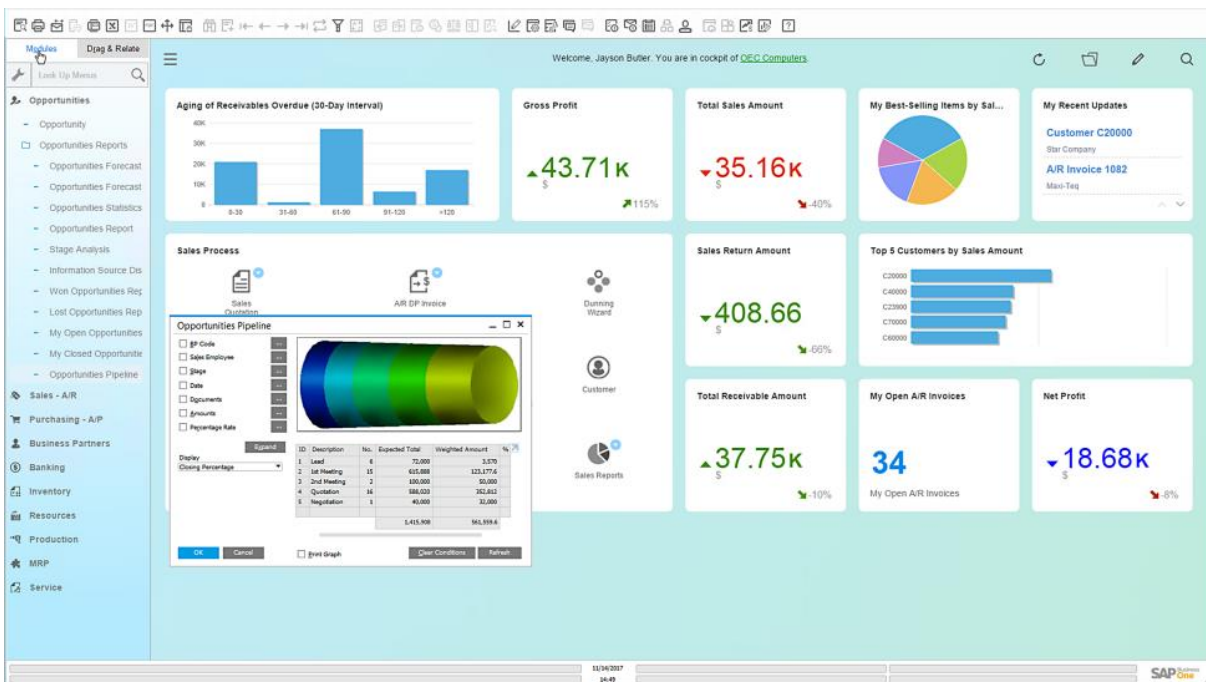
Modules Drag & Relate

Look Up Menus

Opportunities
- Opportunity
Opportunities Reports
- Opportunities Forecast
- Opportunities Forecast
- Opportunities Statistics
- Opportunities Report
- Stage Analysis
- Information Source Dis
- Won Opportunities Rep
- Lost Opportunities Rep
- My Open Opportunities
- My Closed Opportunitie
- Opportunities Pipeline
Sales - A/R
Purchasing - A/P
Business Partners
Banking
Inventory
Resources
Production
MRP
Service

Welcome, Jayson Butler. You are in cockpit of OEC Computers.

Aging of Receivables Overdue (30-Day Interval)
40K
30K
20K
10K
0
0-30 31-60 61-90 91-120 >120

Gross Profit
$43.71K
115%

Total Sales Amount
$35.16K
-40%

My Best-Selling Items by Sal...

My Recent Updates
Customer C20000
Star Company
A/R Invoice 1082
Maxi-Teq

Sales Process
Sales Quotation
A/R DP Invoice
Dunning Wizard
Customer
Sales Reports

Sales Return Amount
$408.66
-66%

Top 5 Customers by Sales Amount
C20000
C40000
C23900
C70000
C60000

Total Receivable Amount
$37.75K
-10%

My Open A/R Invoices
34
My Open A/R Invoices

Net Profit
$18.68K
-8%

Opportunities Pipeline
BP Code
Sales Employee
Stage
Date
Documents
Amounts
Percentage Rate
Expand
Display
Closing Percentage

| ID | Description | No. | Expected Total | Weighted Amount |
|---|---|---|---|---|
| 1 | Lead | 6 | 72,000 | 3,570 |
| 2 | 1st Meeting | 15 | 615,888 | 123,177.6 |
| 3 | 2nd Meeting | 2 | 100,000 | 50,000 |
| 4 | Quotation | 16 | 588,020 | 352,812 |
| 5 | Negotiation | 1 | 40,000 | 32,000 |
| | | | 1,415,908 | 561,559.6 |

OK Cancel Print Graph Clear Conditions Refresh

11/14/2017
14:49
SAP Business One